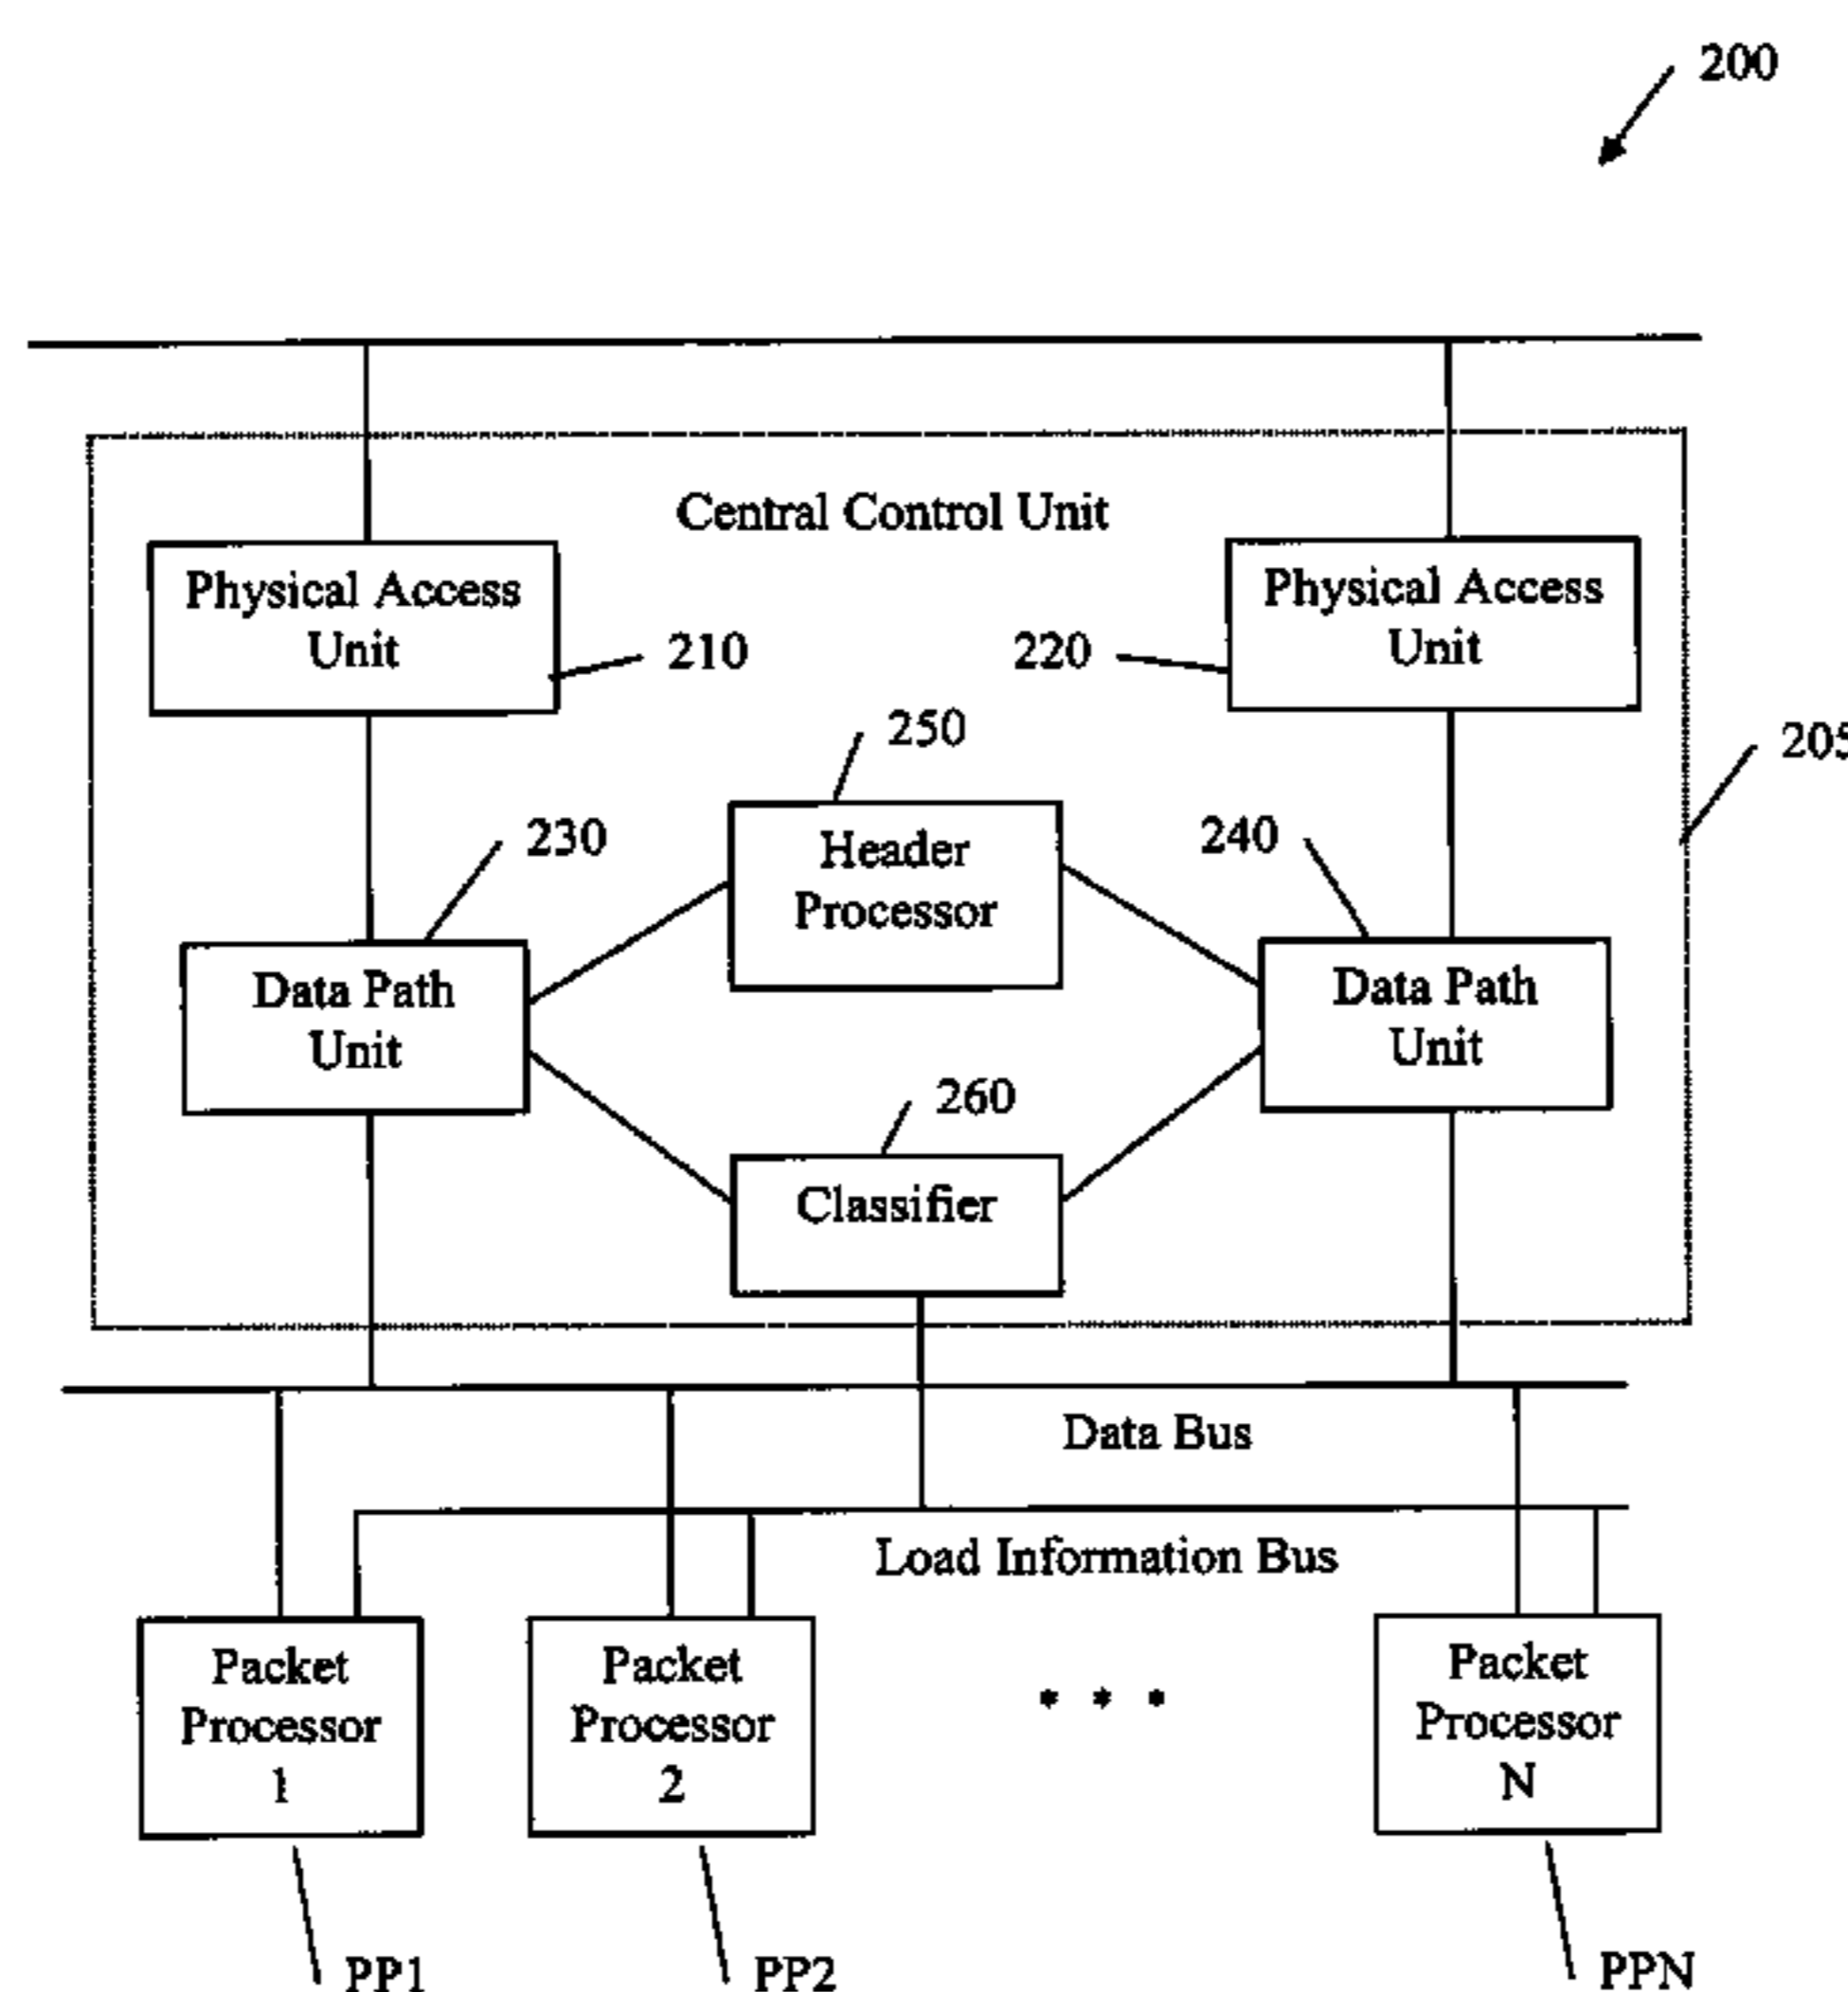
200

Central Control Unit

Physical Access Unit

210

220

Physical Access Unit

250

205

230

Header Processor

240

Data Path Unit

Data Path Unit

260

Classifier

Data Bus

Load Information Bus

Packet Processor 1

Packet Processor 2

• • •

Packet Processor N

PP1

PP2

PPN